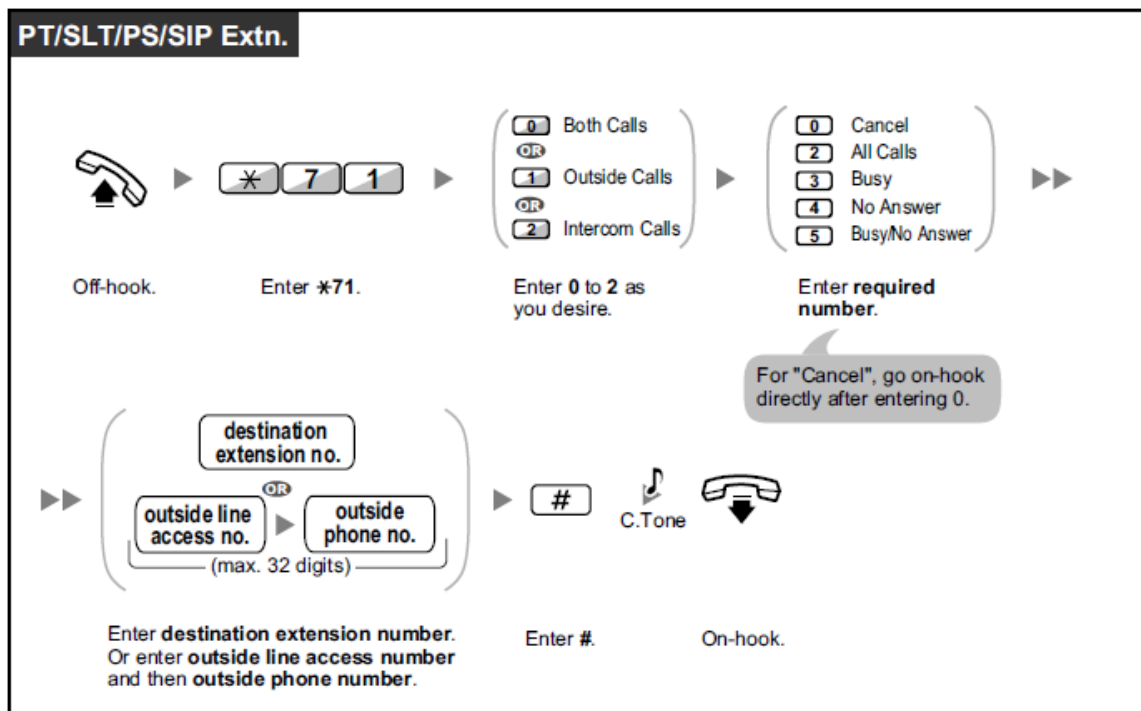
PT/SLT/PS/SIP Extn.

$\ast$ 7 1

0 Both Calls
OR
1 Outside Calls
OR
2 Intercom Calls

0 Cancel
2 All Calls
3 Busy
4 No Answer
5 Busy/No Answer

Off-hook.

Enter $\ast$71.

Enter 0 to 2 as you desire.

Enter required number.

For "Cancel", go on-hook directly after entering 0.

destination extension no.
OR
outside line access no.
outside phone no.
(max. 32 digits)

#

C.Tone

Enter destination extension number. Or enter outside line access number and then outside phone number.

Enter #.

On-hook.